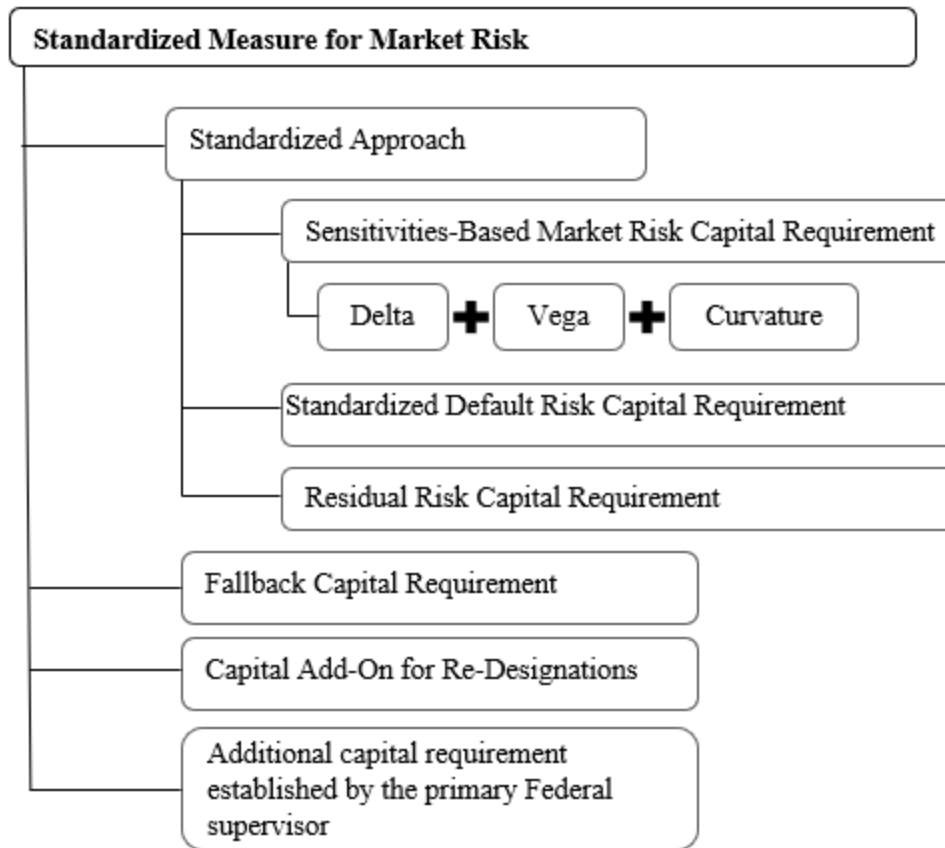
Standardized Measure for Market Risk

Standardized Approach

Sensitivities-Based Market Risk Capital Requirement

Delta + Vega + Curvature

Standardized Default Risk Capital Requirement

Residual Risk Capital Requirement

Fallback Capital Requirement

Capital Add-On for Re-Designations

Additional capital requirement established by the primary Federal supervisor